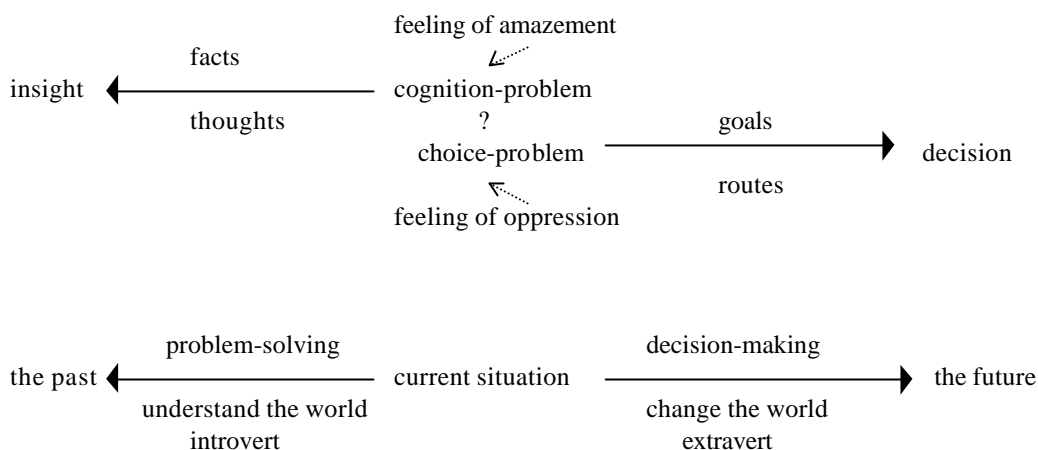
feeling of amazement

facts

insight

cognition-problem

thoughts

?

goals

choice-problem

decision

routes

feeling of oppression

problem-solving

decision-making

the past

current situation

the future

understand the world
introvert

change the world
extravert